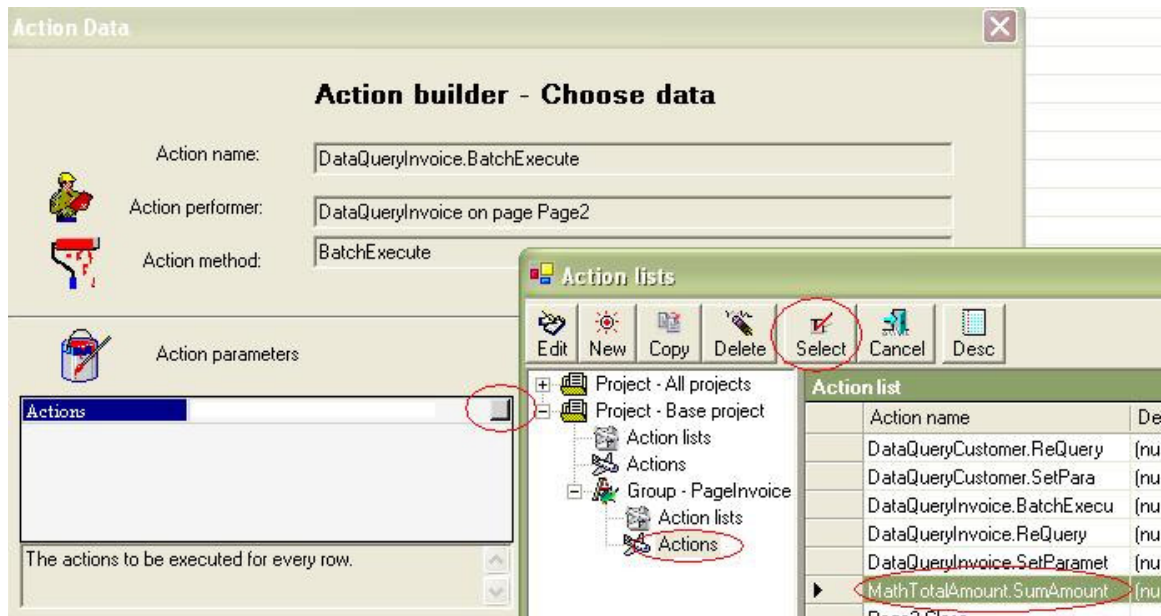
Action Data

Action builder - Choose data

Action name: DataQueryInvoice.BatchExecute

Action performer: DataQueryInvoice on page Page2

Action method: BatchExecute

Action parameters

Actions

The actions to be executed for every row.

Action lists

Edit New Copy Delete Select Cancel Desc

Project - All projects
Project - Base project
Action lists
Actions
Group - PageInvoice
Action lists
Actions

Action list

| Action name | De |
|---|---|
| DataQueryCustomer.ReQuery | (nu |
| DataQueryCustomer.SetPara | (nu |
| DataQueryInvoice.BatchExecu | (nu |
| DataQueryInvoice.ReQuery | (nu |
| DataQueryInvoice.SetParamet | (nu |
| MathTotalAmount.SumAmount | (nu |
| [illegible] | |